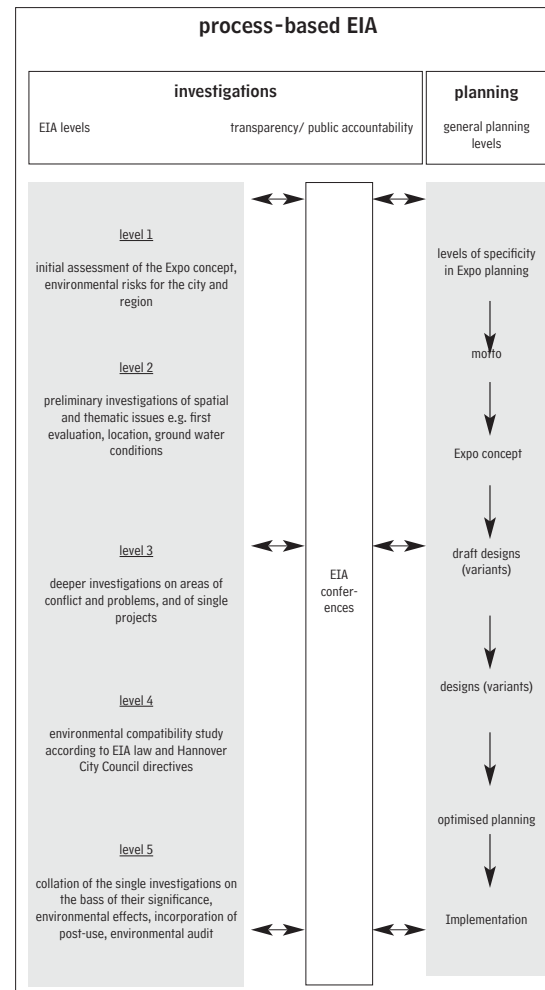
process-based EIA

investigations

EIA levels

transparency/ public accountability

planning

general planning levels

level 1

initial assessment of the Expo concept, environmental risks for the city and region

level 2

preliminary investigations of spatial and thematic issues e.g. first evaluation, location, ground water conditions

level 3

deeper investigations on areas of conflict and problems, and of single projects

level 4

environmental compatibility study according to EIA law and Hannover City Council directives

level 5

collation of the single investigations on the bass of their significance, environmental effects, incorporation of post-use, environmental audit

EIA conferences

levels of specificity in Expo planning

motto

Expo concept

draft designs (variants)

designs (variants)

optimised planning

Implementation